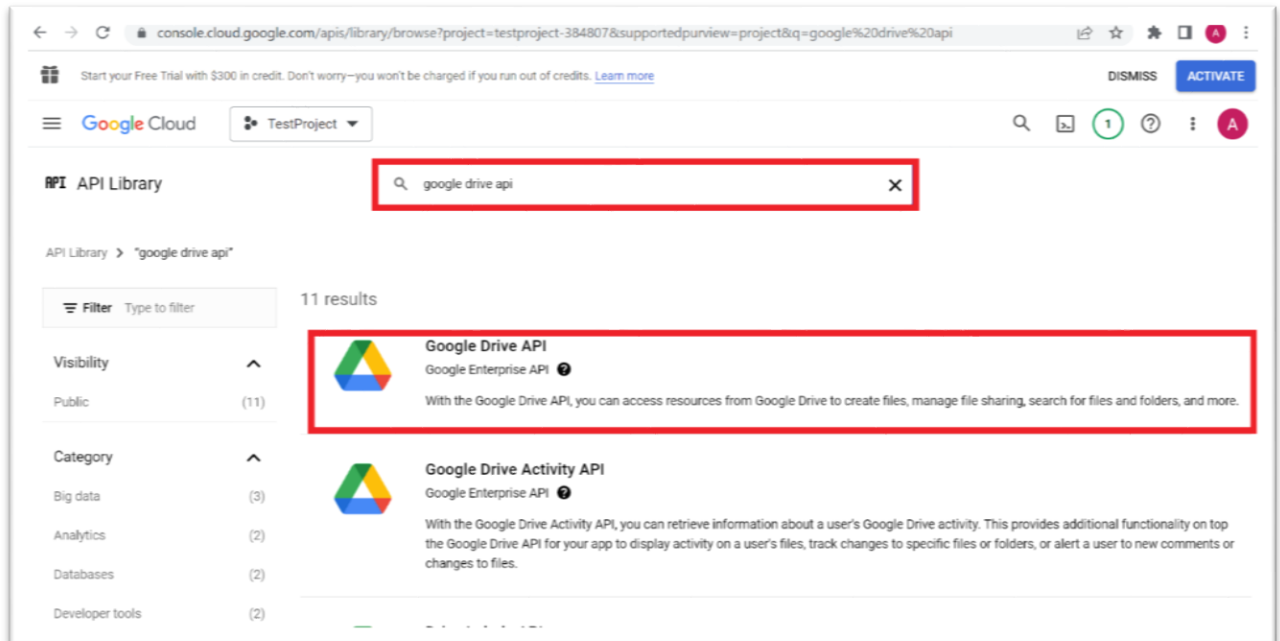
console.cloud.google.com/apis/library/browse?project=testproject-384807&supportedpurview=project&q=google%20drive%20api

A

Start your Free Trial with $300 in credit. Don't worry—you won't be charged if you run out of credits. Learn more

DISMISS

ACTIVATE

Google Cloud

TestProject

1

A

API Library

google drive api

API Library > "google drive api"

Filter Type to filter

Visibility

Public (11)

Category

Big data (3)

Analytics (2)

Databases (2)

Developer tools (2)

11 results

Google Drive API

Google Enterprise API

With the Google Drive API, you can access resources from Google Drive to create files, manage file sharing, search for files and folders, and more.

Google Drive Activity API

Google Enterprise API

With the Google Drive Activity API, you can retrieve information about a user's Google Drive activity. This provides additional functionality on top the Google Drive API for your app to display activity on a user's files, track changes to specific files or folders, or alert a user to new comments or changes to files.

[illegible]